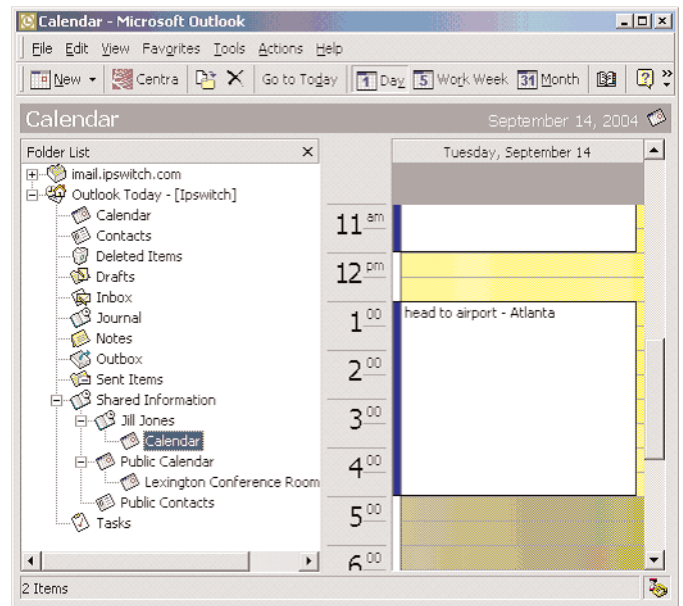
Calendar - Microsoft Outlook

File Edit View Favorites Tools Actions Help

New Centra Go to Today 1 Day 5 Work Week 31 Month

Calendar September 14, 2004

Folder List ×

imail.ipswitch.com
Outlook Today - [Ipswitch]
Calendar
Contacts
Deleted Items
Drafts
Inbox
Journal
Notes
Outbox
Sent Items
Shared Information
Jill Jones
Calendar
Public Calendar
Lexington Conference Room
Public Contacts
Tasks

Tuesday, September 14

11 am
12 pm
1 00
head to airport - Atlanta
2 00
3 00
4 00
5 00
6 00

2 Items